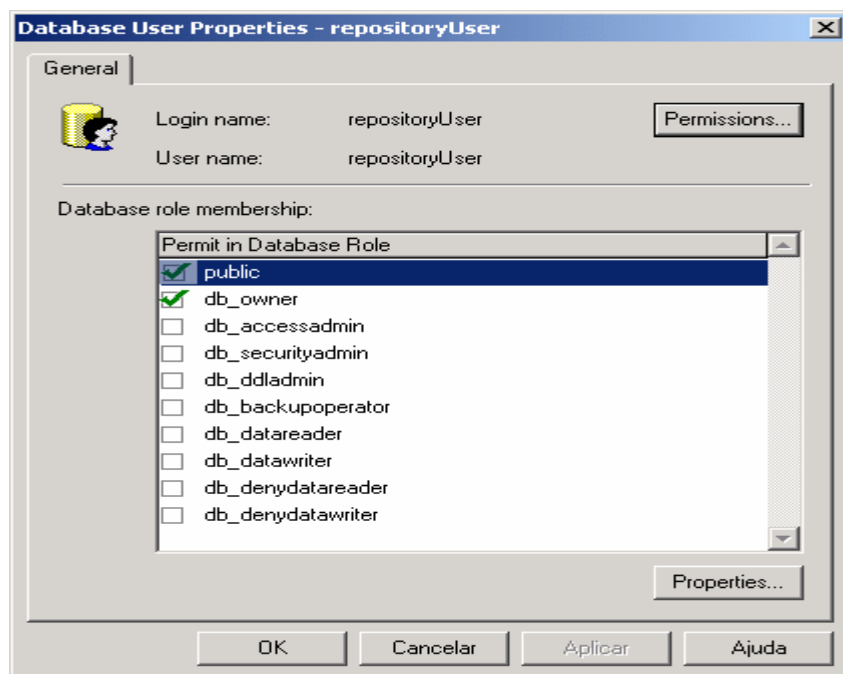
Database User Properties - repositoryUser

General

Login name: repositoryUser

User name: repositoryUser

Permissions...

Database role membership:

Permit in Database Role

public
db_owner
db_accessadmin
db_securityadmin
db_ddladmin
db_backupoperator
db_datareader
db_datawriter
db_denydatareader
db_denydatawriter

Properties...

OK Cancelar Aplicar Ajuda